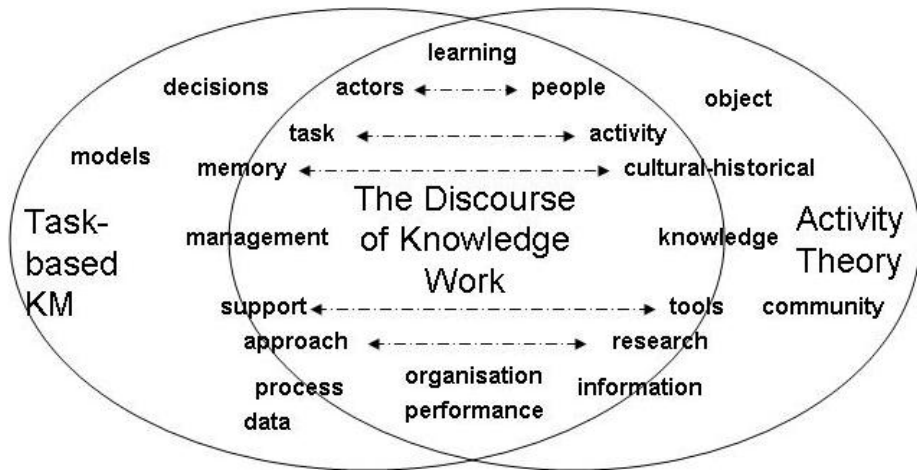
learning

decisions

actors

people

object

task

activity

models

memory

cultural-historical

Task-based KM

The Discourse of Knowledge Work

Activity Theory

management

knowledge

support

tools

community

approach

research

process

organisation

information

data

performance